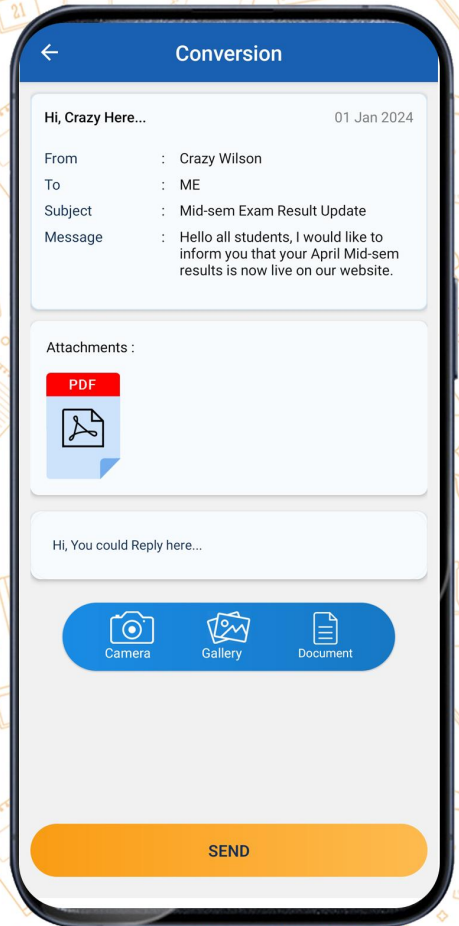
Conversion

Hi, Crazy Here... 01 Jan 2024

| | | |
|---|---|---|
| From | : | Crazy Wilson |
| To | : | ME |
| Subject | : | Mid-sem Exam Result Update |
| Message | : | Hello all students, I would like to inform you that your April Mid-sem results is now live on our website. |

Attachments :

PDF

Hi, You could Reply here...

Camera Gallery Document

SEND